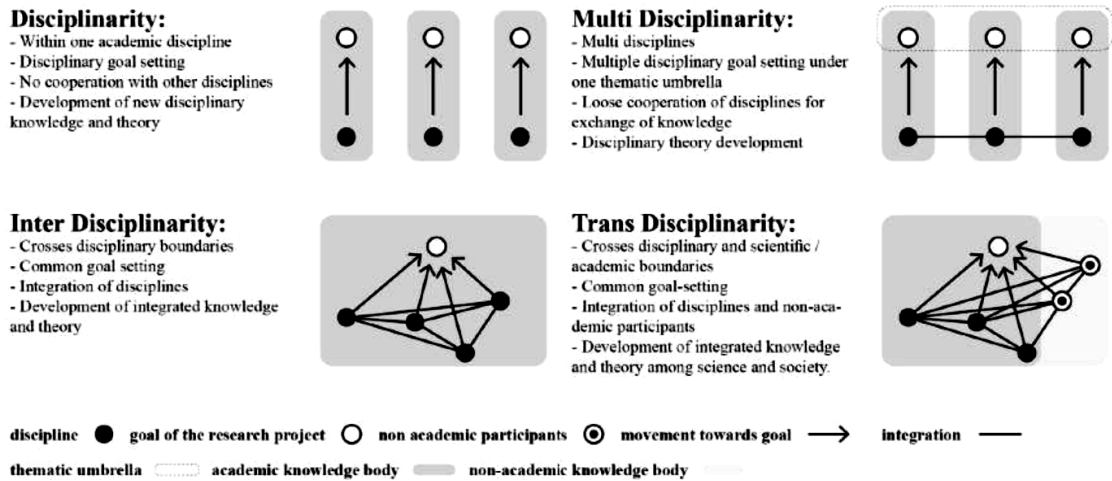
Disciplinarity:
- Within one academic discipline
- Disciplinary goal setting
- No cooperation with other disciplines
- Development of new disciplinary knowledge and theory

Multi Disciplinarity:
- Multi disciplines
- Multiple disciplinary goal setting under one thematic umbrella
- Loose cooperation of disciplines for exchange of knowledge
- Disciplinary theory development

Inter Disciplinarity:
- Crosses disciplinary boundaries
- Common goal setting
- Integration of disciplines
- Development of integrated knowledge and theory

Trans Disciplinarity:
- Crosses disciplinary and scientific / academic boundaries
- Common goal-setting
- Integration of disciplines and non-academic participants
- Development of integrated knowledge and theory among science and society.

discipline goal of the research project non academic participants movement towards goal integration

thematic umbrella academic knowledge body non-academic knowledge body